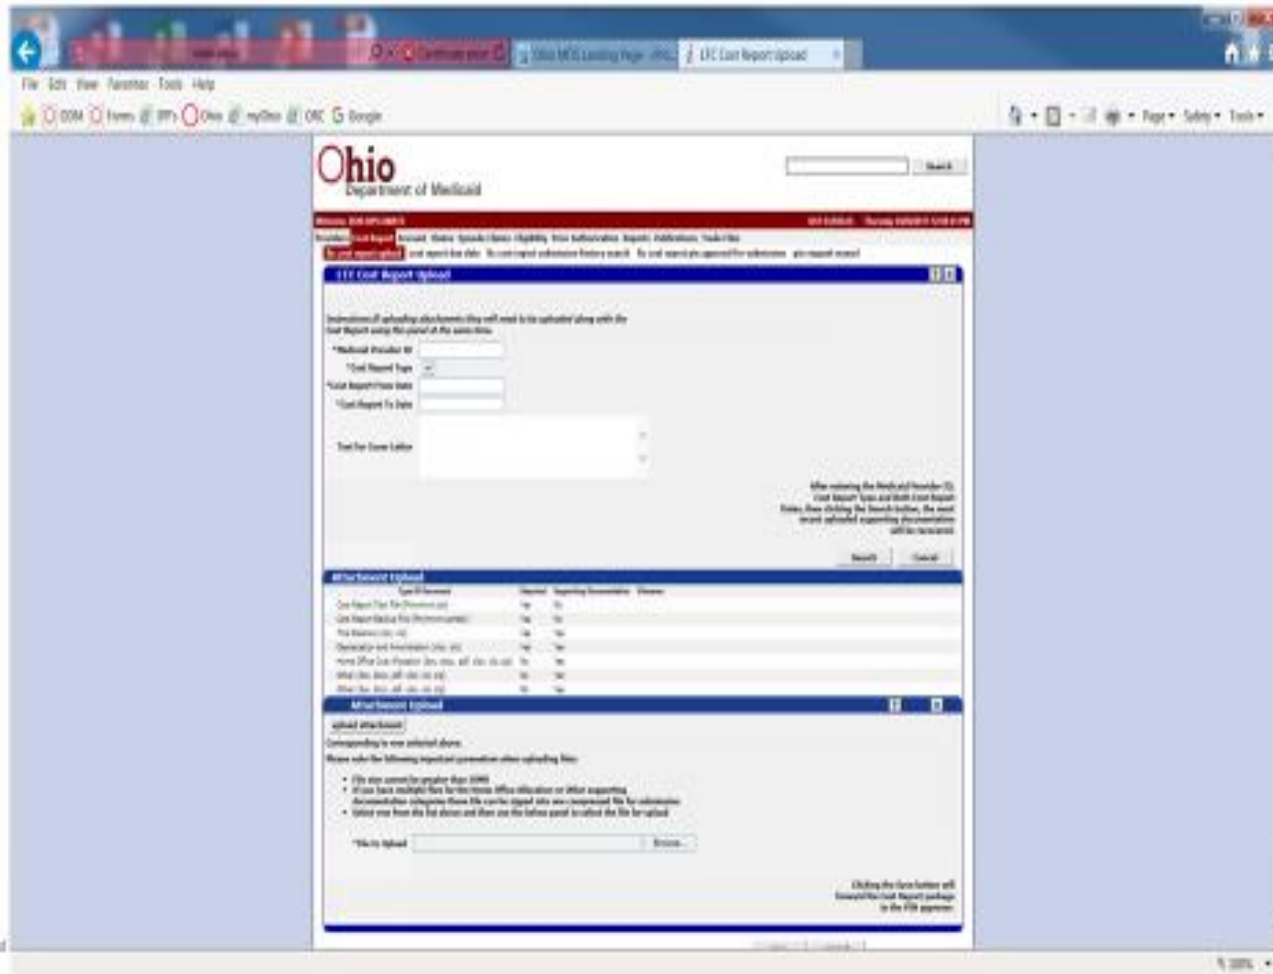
Ohio MITS Landing Page
LTC Cost Report Upload

File Edit View Favorites Tools Help

ODM Forms Ohio myOhio ORC Google

Page Safety Tools

Ohio
Department of Medicaid

Search

LTC Cost Report Upload

*Medicaid Provider ID
*Cost Report Type
*Cost Report From Date
*Cost Report To Date
Text For Cover Letter

Search Cancel

Attachment Upload

| Type Of Document | Required | Supporting Documentation | Filename |
|---|---|---|---|
| Cost Report Text File | Yes | No | |
| Cost Report Backup File | Yes | No | |
| Trial Balance (.xls, .xlsx) | Yes | Yes | |
| Depreciation and Amortization (.xls, .xlsx) | Yes | Yes | |
| Home Office Cost Allocation | No | Yes | |
| Other | No | Yes | |
| Other | No | Yes | |

Attachment Upload

upload attachment

Browse...

100%